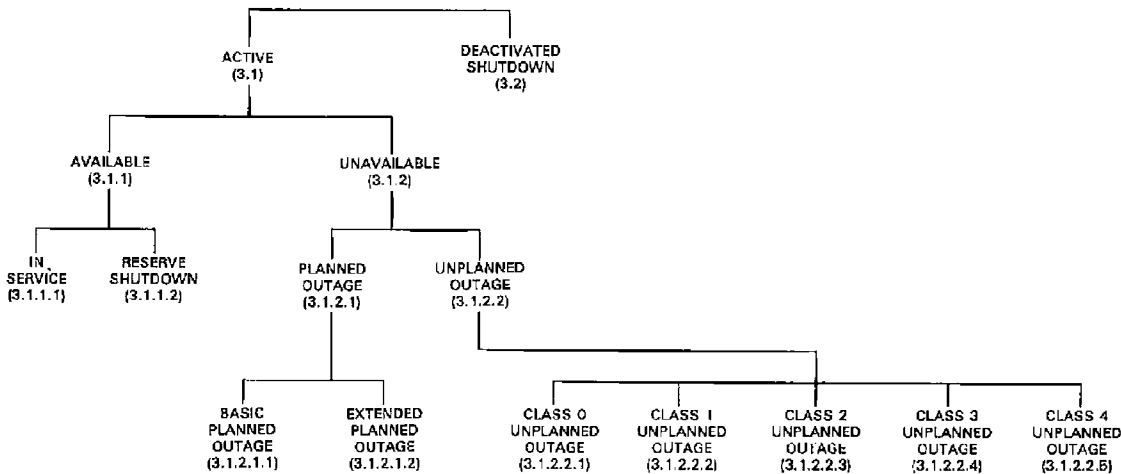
ACTIVE
(3.1)

DEACTIVATED
SHUTDOWN
(3.2)

AVAILABLE
(3.1.1)

UNAVAILABLE
(3.1.2)

IN
SERVICE
(3.1.1.1)

RESERVE
SHUTDOWN
(3.1.1.2)

PLANNED
OUTAGE
(3.1.2.1)

UNPLANNED
OUTAGE
(3.1.2.2)

BASIC
PLANNED
OUTAGE
(3.1.2.1.1)

EXTENDED
PLANNED
OUTAGE
(3.1.2.1.2)

CLASS 0
UNPLANNED
OUTAGE
(3.1.2.2.1)

CLASS 1
UNPLANNED
OUTAGE
(3.1.2.2.2)

CLASS 2
UNPLANNED
OUTAGE
(3.1.2.2.3)

CLASS 3
UNPLANNED
OUTAGE
(3.1.2.2.4)

CLASS 4
UNPLANNED
OUTAGE
(3.1.2.2.5)